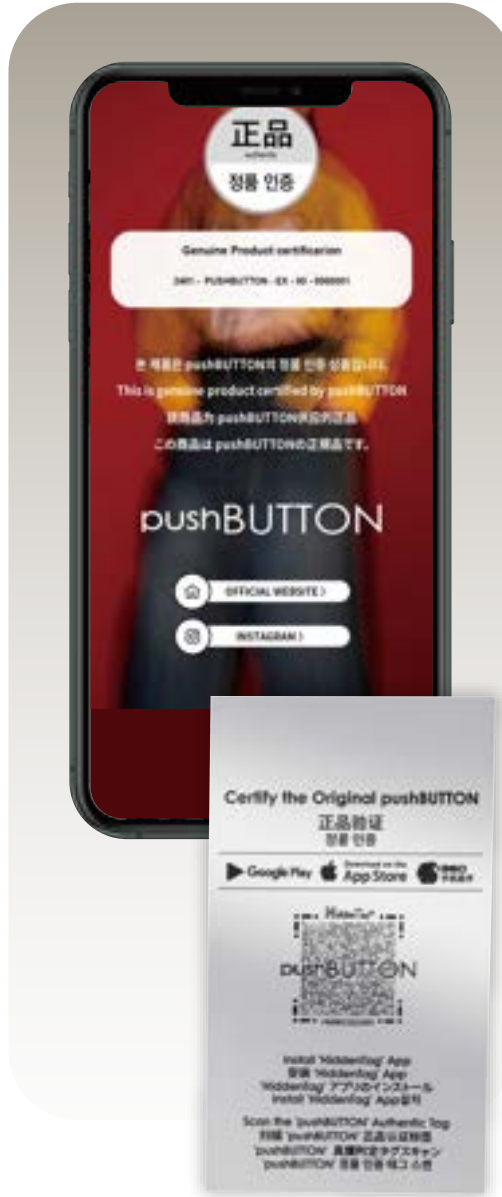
正品
authentic
정품 인증

Genuine Product certification
2401 - PUSHBUTTON - EX - 00 - 0000001

본 제품은 pushBUTTON의 정품 인증 상품입니다.
This is genuine product certified by pushBUTTON
該商品為 pushBUTTON供应的正品
この商品は pushBUTTONの正規品です。

pushBUTTON

OFFICIAL WEBSITE >
INSTAGRAM >

Certify the Original pushBUTTON
正品验证
정품 인증

Google Play
Download on the App Store
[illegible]

HiddenTag
pushBUTTON

Install 'HiddenTag' App
安装 'HiddenTag' App
'HiddenTag' アプリのインストール
Install 'HiddenTag' App설치

Scan the 'pushBUTTON' Authentic Tag
扫描 'pushBUTTON' 正品认证标签
'pushBUTTON' 真贋判定タグスキャン
'pushBUTTON' 정품 인증 태그 스캔